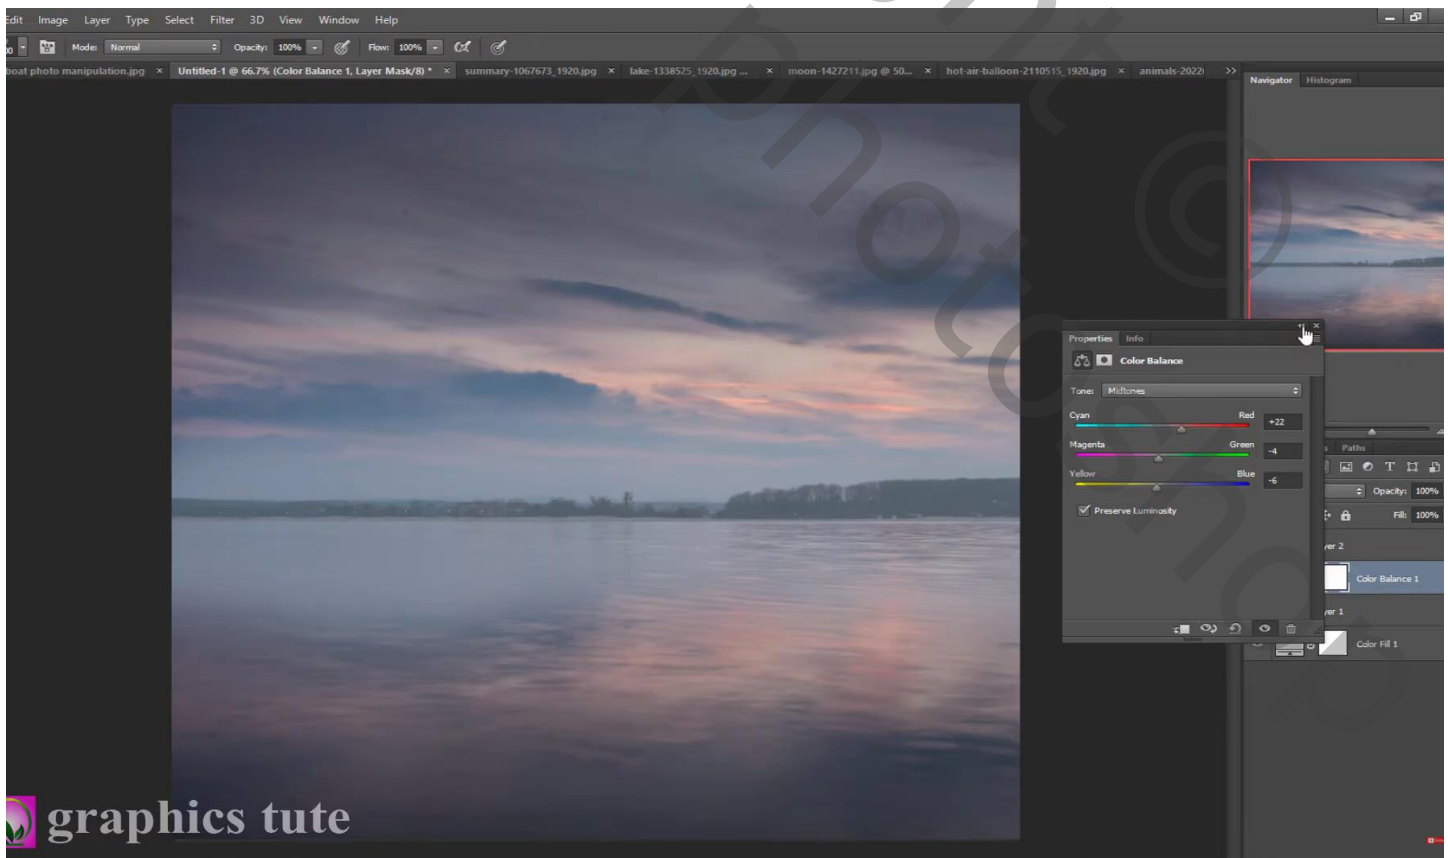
Edit Image Layer Type Select Filter 3D View Window Help

Mode: Normal Opacity: 100% Flow: 100%

boat photo manipulation.jpg × Untitled-1 @ 66.7% (Color Balance 1, Layer Mask/8) * × summary-1067673_1920.jpg × lake-1338525_1920.jpg ... × moon-1427211.jpg @ 50... × hot-air-balloon-2110515_1920.jpg × animals-2022

Navigator Histogram

Properties Info

Color Balance

Tone: Midtones

Cyan Red +22

Magenta Green -4

Yellow Blue -6

Preserve Luminosity

Paths

Opacity: 100%

Fill: 100%

yer 2

Color Balance 1

yer 1

Color Fill 1

graphics tute